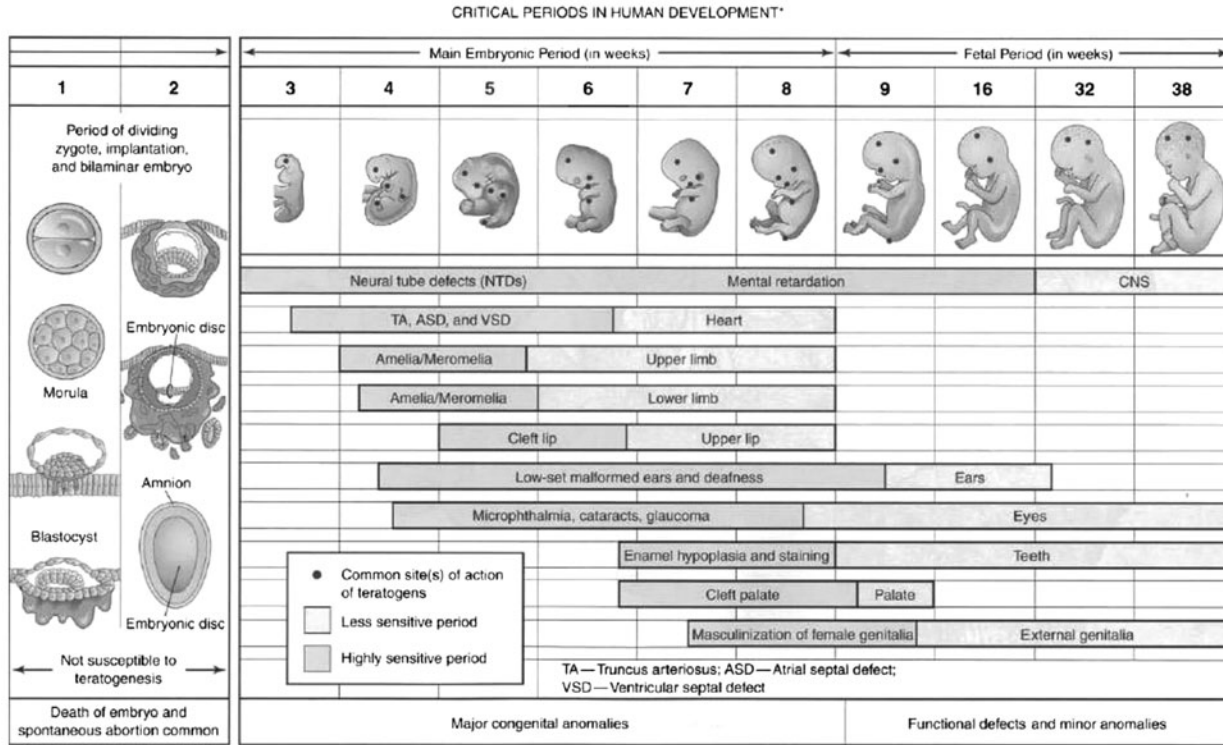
CRITICAL PERIODS IN HUMAN DEVELOPMENT*

Main Embryonic Period (in weeks)

Fetal Period (in weeks)

| 1 | 2 | 3 | 4 | 5 | 6 | 7 | 8 | 9 | 16 | 32 | 38 |
|---|---|---|---|---|---|---|---|---|---|---|---|

Period of dividing zygote, implantation, and bilaminar embryo

Embryonic disc

Morula

Amnion

Blastocyst

Embryonic disc

Not susceptible to teratogenesis

Death of embryo and spontaneous abortion common

Neural tube defects (NTDs)

Mental retardation

CNS

TA, ASD, and VSD

Heart

Amelia/Meromelia

Upper limb

Amelia/Meromelia

Lower limb

Cleft lip

Upper lip

Low-set malformed ears and deafness

Ears

Microphthalmia, cataracts, glaucoma

Eyes

Enamel hypoplasia and staining

Teeth

Cleft palate

Palate

Masculinization of female genitalia

External genitalia

Common site(s) of action of teratogens

Less sensitive period

Highly sensitive period

TA—Truncus arteriosus; ASD—Atrial septal defect; VSD—Ventricular septal defect

Major congenital anomalies

Functional defects and minor anomalies